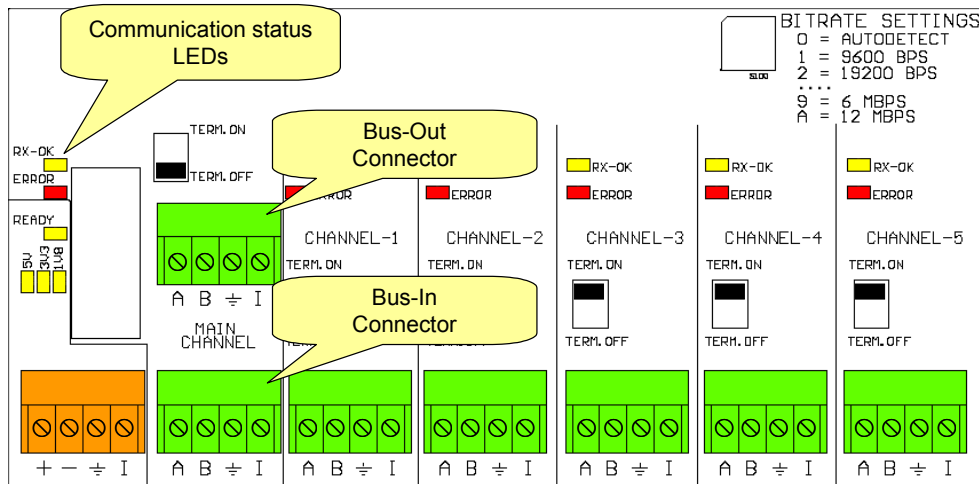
Communication status LEDs

BITRATE SETTINGS
0 = AUTODETECT
1 = 9600 BPS
2 = 19200 BPS
....
9 = 6 MBPS
A = 12 MBPS

S100

RX-OK
ERROR
READY
5V 3V3 1V8

TERM.ON
TERM.OFF

Bus-Out Connector

ERROR
ERROR
RX-OK
ERROR
RX-OK
ERROR
RX-OK
ERROR

CHANNEL-1
CHANNEL-2
CHANNEL-3
CHANNEL-4
CHANNEL-5

TERM.ON
TERM.ON
TERM.ON
TERM.ON
TERM.ON

A B $\doteq$ I

Bus-In Connector

MAIN CHANNEL

TERM.OFF
TERM.OFF
TERM.OFF

+ − $\doteq$ I
A B $\doteq$ I
A B $\doteq$ I
A B $\doteq$ I
A B $\doteq$ I
A B $\doteq$ I
A B $\doteq$ I